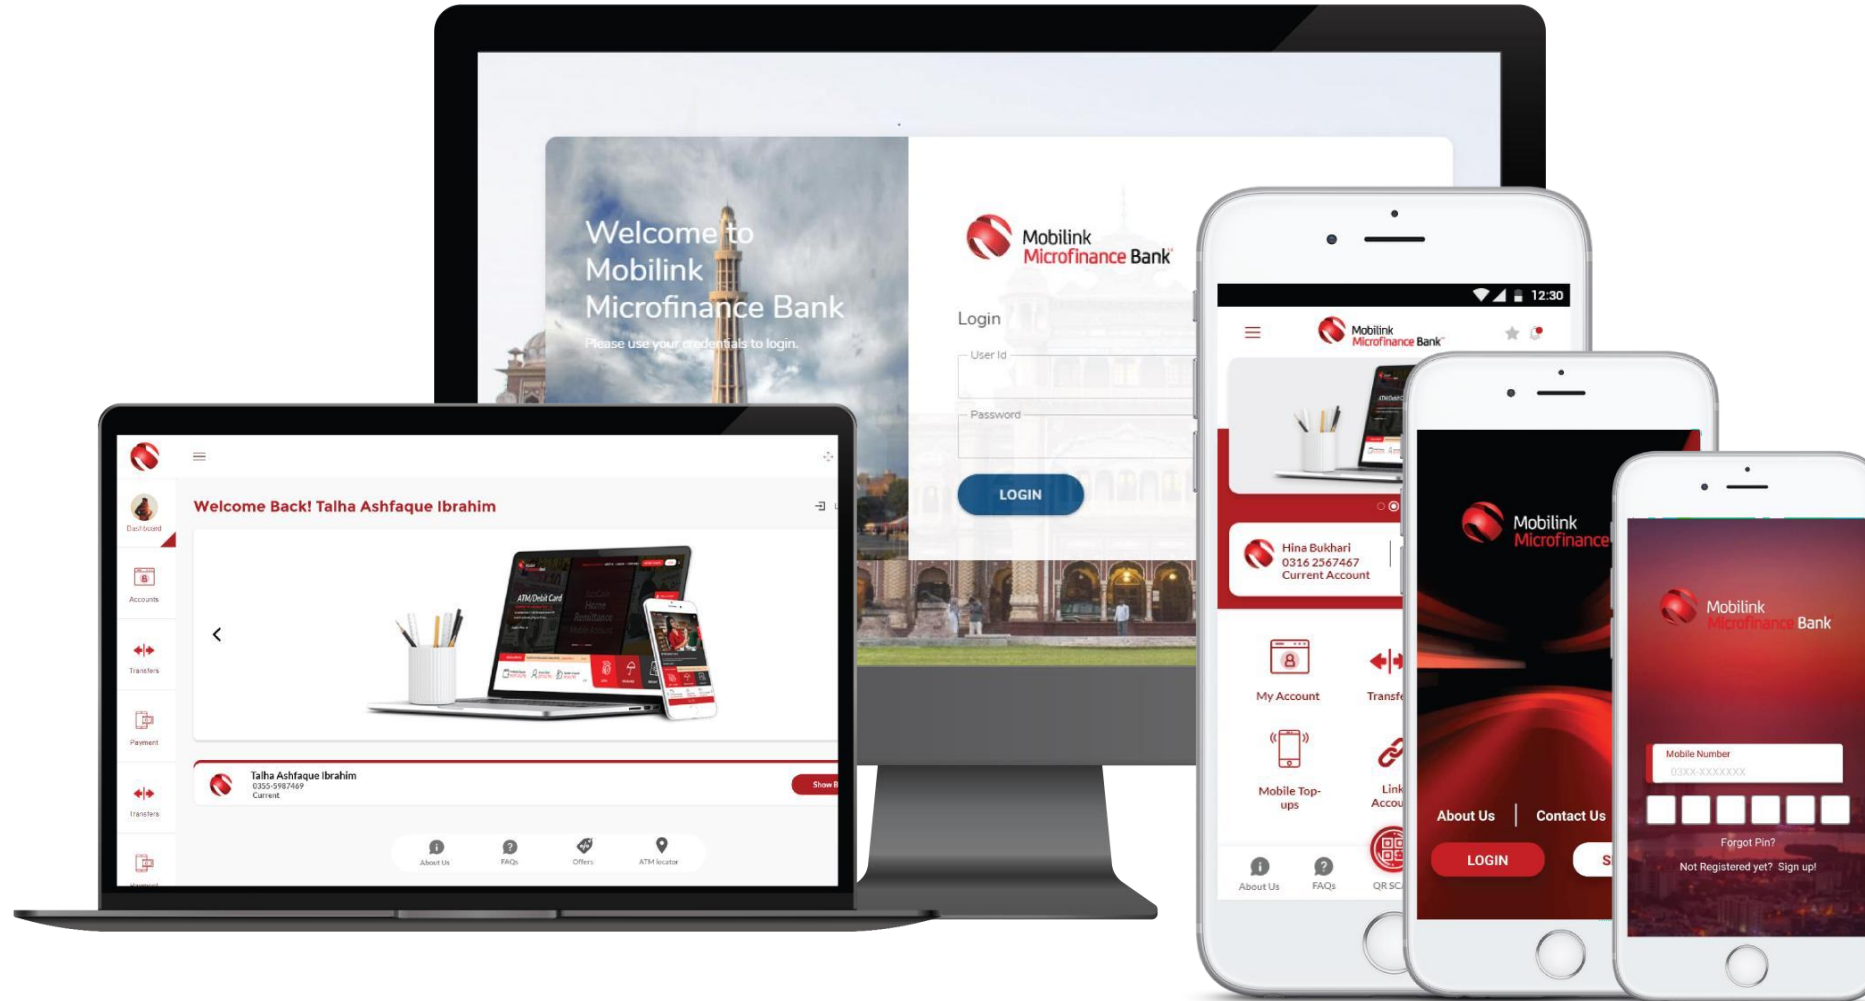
Welcome to Mobilink Microfinance Bank

Please use your credentials to login.

Mobilink Microfinance Bank

Login

User Id

Password

LOGIN

Welcome Back! Talha Ashfaque Ibrahim

Dashboard

Accounts

Transfers

Payment

Transfers

ATM/Debit Card

Talha Ashfaque Ibrahim
0355-5987469
Current

Show B

About Us

FAQs

Offers

ATM locator

12:30

Mobilink Microfinance Bank

Hina Bukhari
0316 2567467
Current Account

My Account

Transfe

Mobile Top-ups

Link Accou

About Us

FAQs

QR SC

Mobilink Microfinance

About Us

Contact Us

LOGIN

S

Mobilink Microfinance Bank

Mobile Number

03XX-XXXXXXX

Forgot Pin?

Not Registered yet? Sign up!